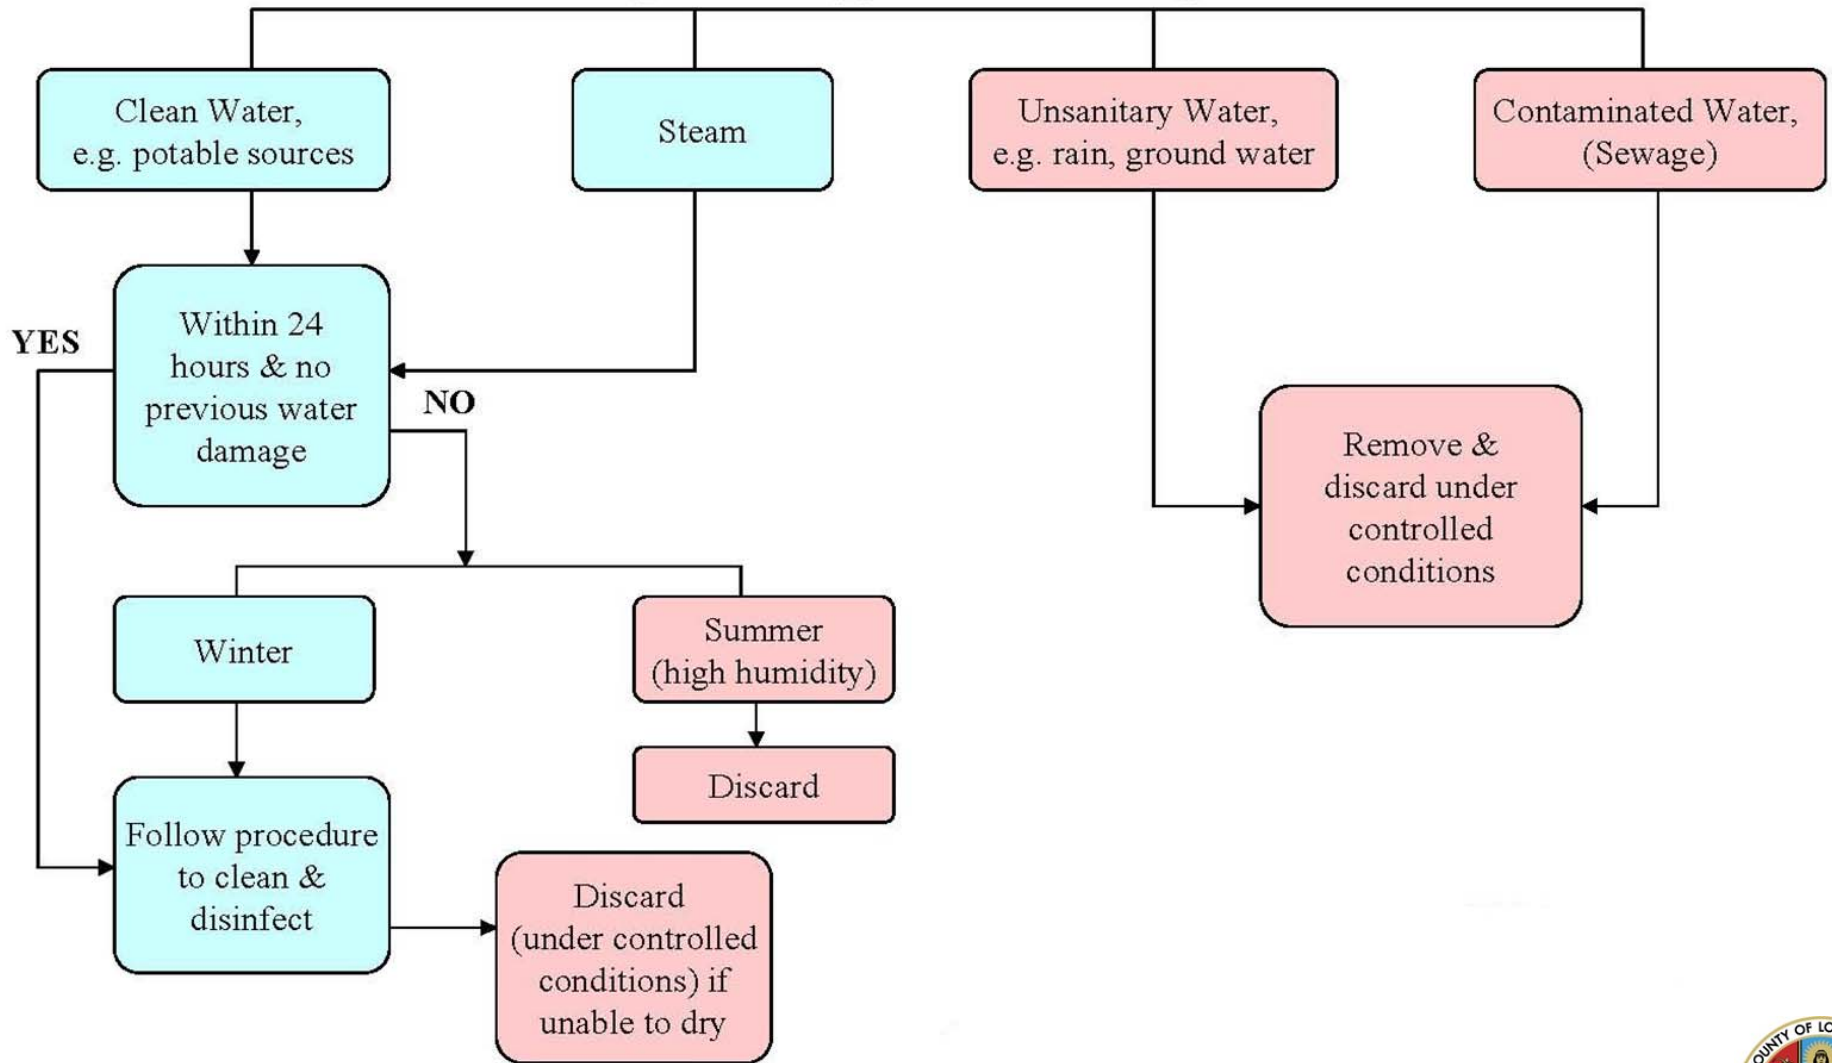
Clean Water, e.g. potable sources

Steam

Unsanitary Water, e.g. rain, ground water

Contaminated Water, (Sewage)

YES

Within 24 hours & no previous water damage

NO

Remove & discard under controlled conditions

Winter

Summer (high humidity)

Discard

Follow procedure to clean & disinfect

Discard (under controlled conditions) if unable to dry

OUNTY OF L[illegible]